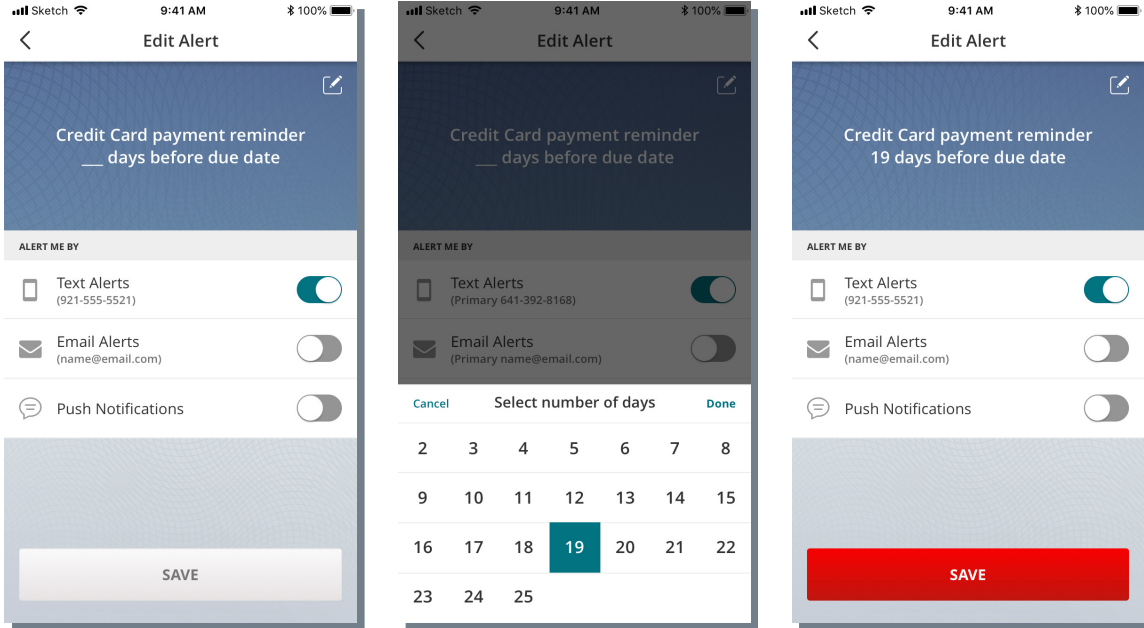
Sketch 9:41 AM 100%

Edit Alert

Credit Card payment reminder
___ days before due date

ALERT ME BY

Text Alerts
(921-555-5521)

Email Alerts
(name@email.com)

Push Notifications

SAVE

Sketch 9:41 AM 100%

Edit Alert

Credit Card payment reminder
___ days before due date

ALERT ME BY

Text Alerts
(Primary 641-392-8168)

Email Alerts
(Primary name@email.com)

Cancel Select number of days Done

| 2 | 3 | 4 | 5 | 6 | 7 | 8 |
|---|---|---|---|---|---|---|
| 9 | 10 | 11 | 12 | 13 | 14 | 15 |
| 16 | 17 | 18 | 19 | 20 | 21 | 22 |
| 23 | 24 | 25 | | | | |

Sketch 9:41 AM 100%

Edit Alert

Credit Card payment reminder
19 days before due date

ALERT ME BY

Text Alerts
(921-555-5521)

Email Alerts
(name@email.com)

Push Notifications

SAVE